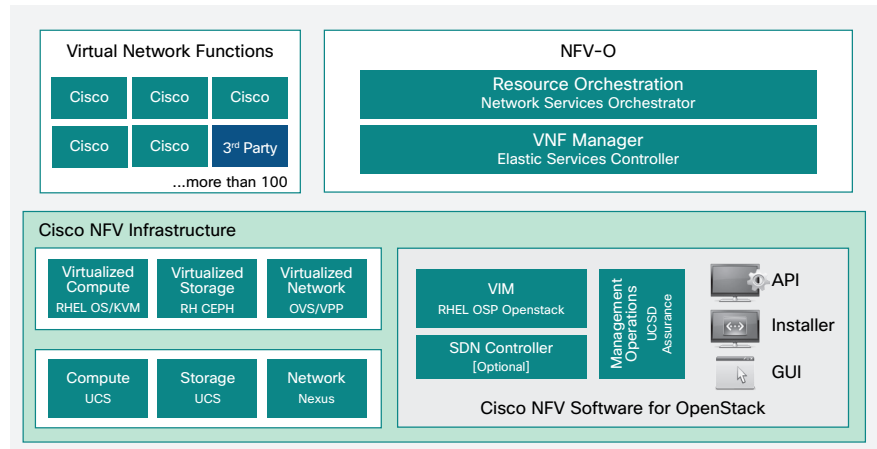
Virtual Network Functions

Cisco
Cisco
Cisco
Cisco
Cisco
3$^{rd}$ Party

...more than 100

NFV-O

Resource Orchestration
Network Services Orchestrator

VNF Manager
Elastic Services Controller

Cisco NFV Infrastructure

Virtualized Compute
RHEL OS/KVM

Virtualized Storage
RH CEPH

Virtualized Network
OVS/VPP

Compute
UCS

Storage
UCS

Network
Nexus

VIM
RHEL OSP Openstack

SDN Controller
[Optional]

Management Operations
UCSD Assurance

API
Installer
GUI

Cisco NFV Software for OpenStack